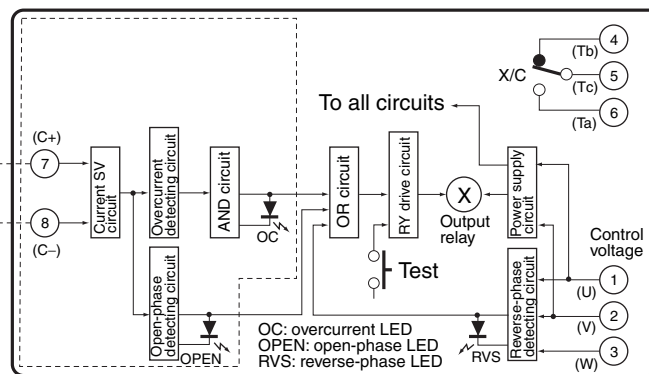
(Tb) 4
X/C
(Tc) 5
(Ta) 6

To all circuits

(C+) 7
8 (C–)

Current SV circuit
Overcurrent detecting circuit
AND circuit
OC
OR circuit
RY drive circuit
X
Output relay
Power supply circuit
Control voltage
Test
Open-phase detecting circuit
OPEN
Reverse-phase detecting circuit
RVS
1 (U)
2 (V)
3 (W)

OC: overcurrent LED
OPEN: open-phase LED
RVS: reverse-phase LED